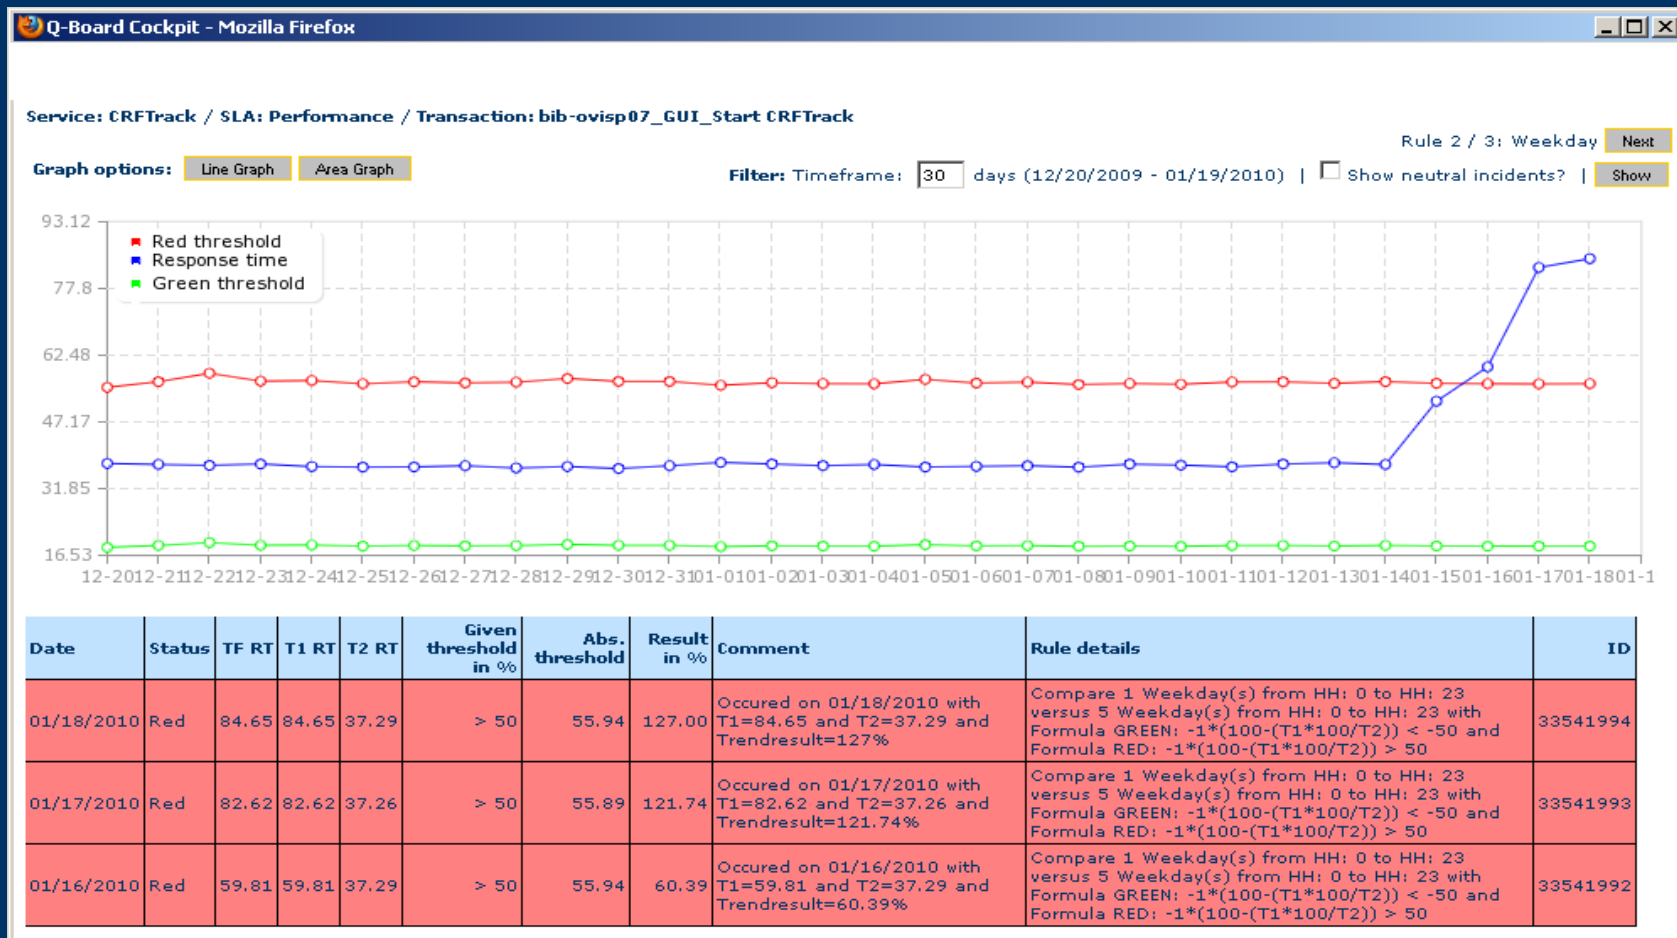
Q-Board Cockpit - Mozilla Firefox

Service: CRFTrack / SLA: Performance / Transaction: bib-ovisp07_GUI_Start CRFTrack

Rule 2 / 3: Weekday Next

Graph options: Line Graph Area Graph

Filter: Timeframe: 30 days (12/20/2009 - 01/19/2010) | Show neutral incidents? | Show

93.12
77.8
62.48
47.17
31.85
16.53

Red threshold
Response time
Green threshold

12-2012-2112-2212-2312-2412-2512-2612-2712-2812-2912-3012-3101-0101-0201-0301-0401-0501-0601-0701-0801-0901-1001-1101-1201-1301-1401-1501-1601-1701-1801-1

| Date | Status | TF RT | T1 RT | T2 RT | Given threshold in % | Abs. threshold | Result in % | Comment | Rule details | ID |
|---|---|---|---|---|---|---|---|---|---|---|
| 01/18/2010 | Red | 84.65 | 84.65 | 37.29 | > 50 | 55.94 | 127.00 | Occured on 01/18/2010 with T1=84.65 and T2=37.29 and Trendresult=127% | Compare 1 Weekday(s) from HH: 0 to HH: 23 versus 5 Weekday(s) from HH: 0 to HH: 23 with Formula GREEN: -1*(100-(T1*100/T2)) < -50 and Formula RED: -1*(100-(T1*100/T2)) > 50 | 33541994 |
| 01/17/2010 | Red | 82.62 | 82.62 | 37.26 | > 50 | 55.89 | 121.74 | Occured on 01/17/2010 with T1=82.62 and T2=37.26 and Trendresult=121.74% | Compare 1 Weekday(s) from HH: 0 to HH: 23 versus 5 Weekday(s) from HH: 0 to HH: 23 with Formula GREEN: -1*(100-(T1*100/T2)) < -50 and Formula RED: -1*(100-(T1*100/T2)) > 50 | 33541993 |
| 01/16/2010 | Red | 59.81 | 59.81 | 37.29 | > 50 | 55.94 | 60.39 | Occured on 01/16/2010 with T1=59.81 and T2=37.29 and Trendresult=60.39% | Compare 1 Weekday(s) from HH: 0 to HH: 23 versus 5 Weekday(s) from HH: 0 to HH: 23 with Formula GREEN: -1*(100-(T1*100/T2)) < -50 and Formula RED: -1*(100-(T1*100/T2)) > 50 | 33541992 |